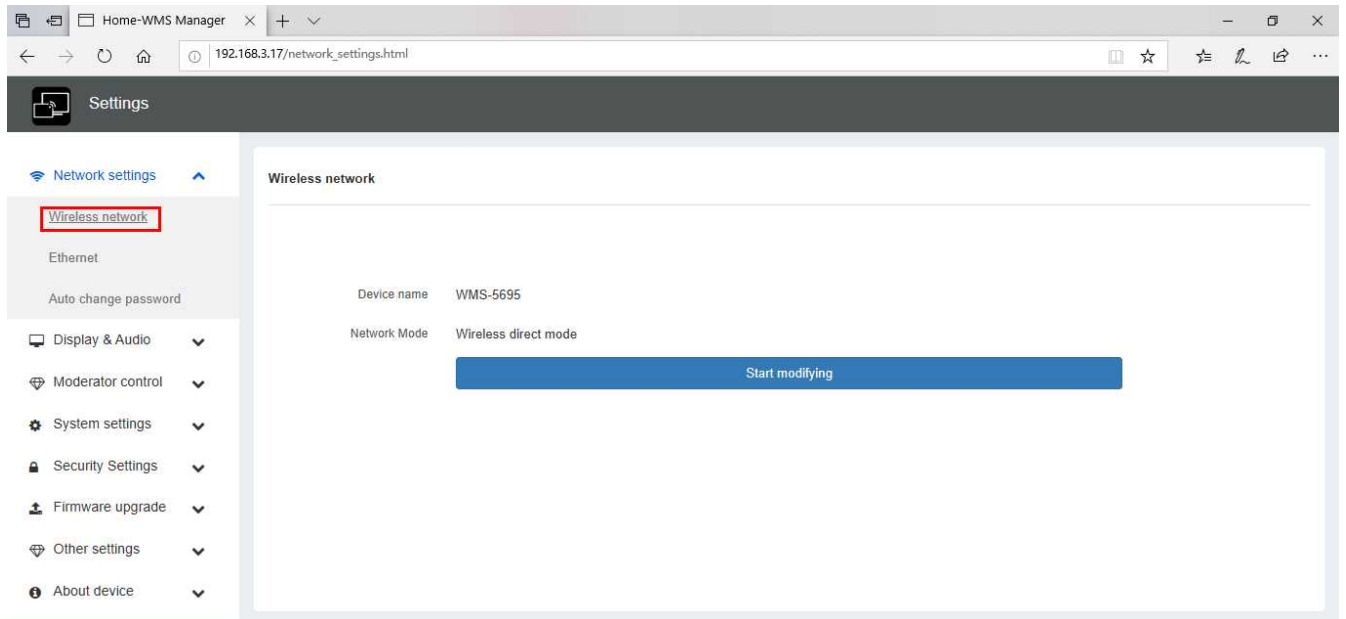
Home-WMS Manager

192.168.3.17/network_settings.html

Settings

Network settings

Wireless network

Ethernet

Auto change password

Display & Audio

Moderator control

System settings

Security Settings

Firmware upgrade

Other settings

About device

Wireless network

Device name WMS-5695

Network Mode Wireless direct mode

Start modifying